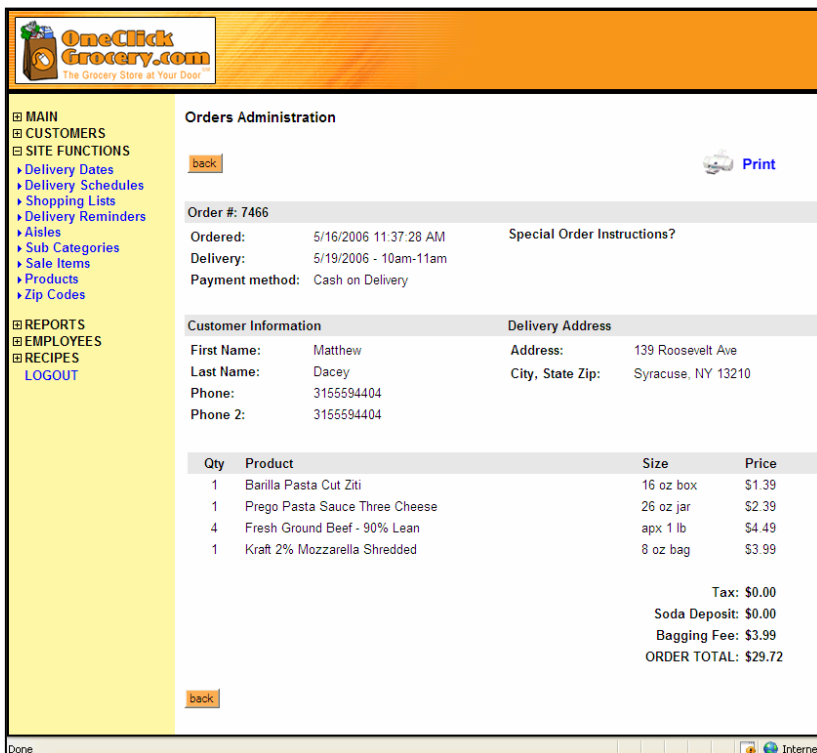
OneClick Grocery.com
The Grocery Store at Your Door

⊞ MAIN
⊞ CUSTOMERS
⊟ SITE FUNCTIONS
Delivery Dates
Delivery Schedules
Shopping Lists
Delivery Reminders
Aisles
Sub Categories
Sale Items
Products
Zip Codes

⊞ REPORTS
⊞ EMPLOYEES
⊞ RECIPES
LOGOUT

Orders Administration

back

Print

Order #: 7466

Ordered: 5/16/2006 11:37:28 AM
Delivery: 5/19/2006 - 10am-11am
Payment method: Cash on Delivery

Special Order Instructions?

Customer Information

First Name: Matthew
Last Name: Dacey
Phone: 3155594404
Phone 2: 3155594404

Delivery Address

Address: 139 Roosevelt Ave
City, State Zip: Syracuse, NY 13210

| Qty | Product | Size | Price |
|---|---|---|---|
| 1 | Barilla Pasta Cut Ziti | 16 oz box | $1.39 |
| 1 | Prego Pasta Sauce Three Cheese | 26 oz jar | $2.39 |
| 4 | Fresh Ground Beef - 90% Lean | apx 1 lb | $4.49 |
| 1 | Kraft 2% Mozzarella Shredded | 8 oz bag | $3.99 |

Tax: $0.00
Soda Deposit: $0.00
Bagging Fee: $3.99
ORDER TOTAL: $29.72

back

Done
Interne